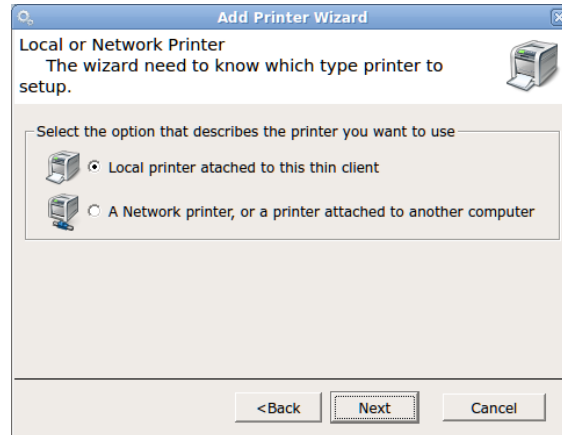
Add Printer Wizard

Local or Network Printer
The wizard need to know which type printer to setup.

Select the option that describes the printer you want to use

Local printer atached to this thin client

A Network printer, or a printer attached to another computer

<Back
Next
Cancel